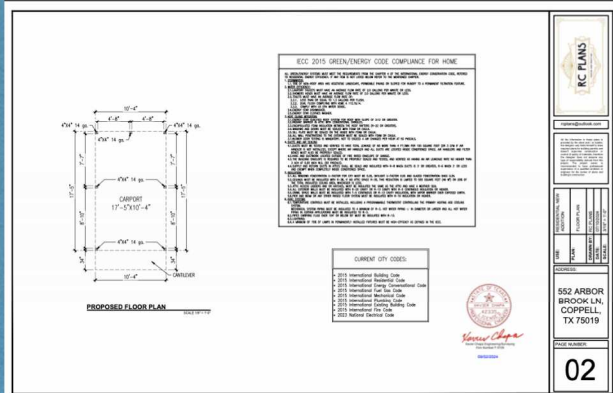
10'-4"

4'-8"

4'-8"

4"x4" 14 ga.

4"x4" 14 ga.

4"x4" 14 ga.

4"x4" 14 ga.

4"x4" 14 ga.

4"x4" 14 ga.

CARPORT
17'-5"x10'-4"

17'-5"

CANTILEVER

PROPOSED FLOOR PLAN

SCALE: 1/8" = 1'-0"

IECC 2015 GREEN/ENERGY CODE COMPLIANCE FOR HOME

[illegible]

CURRENT CITY CODES:

• 2015 International Building Code
• 2015 International Residential Code
• 2015 International Energy Conservation Code
• 2015 International Fuel Gas Code
• 2015 International Mechanical Code
• 2015 International Plumbing Code
• 2015 International Existing Building Code
• 2015 International Fire Code
• 2023 National Electrical Code

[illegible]

RC PLANS

rcplans@outlook.com

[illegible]

RESIDENTIAL NEW ADDITION

FLOOR PLAN

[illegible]

ADDRESS:

552 ARBOR BROOK LN, COPPELL, TX 75019

PAGE NUMBER:

02